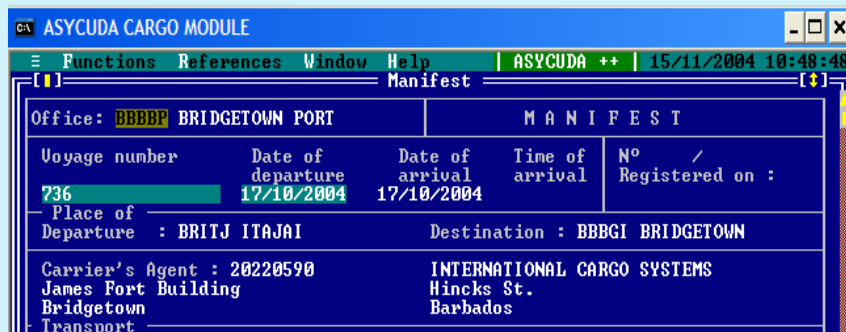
ASYCUDA CARGO MODULE

≡ Functions References Window Help | ASYCUDA ++ | 15/11/2004 10:48:48

[■] Manifest [↕]

Office: BBBBP BRIDGETOWN PORT

M A N I F E S T

Voyage number
736

Date of departure
17/10/2004

Date of arrival
17/10/2004

Time of arrival

N° /
Registered on :

Place of Departure : BRITJ ITAJAI

Destination : BBBGI BRIDGETOWN

Carrier's Agent : 20220590
James Fort Building
Bridgetown

INTERNATIONAL CARGO SYSTEMS
Hincks St.
Barbados

Transport